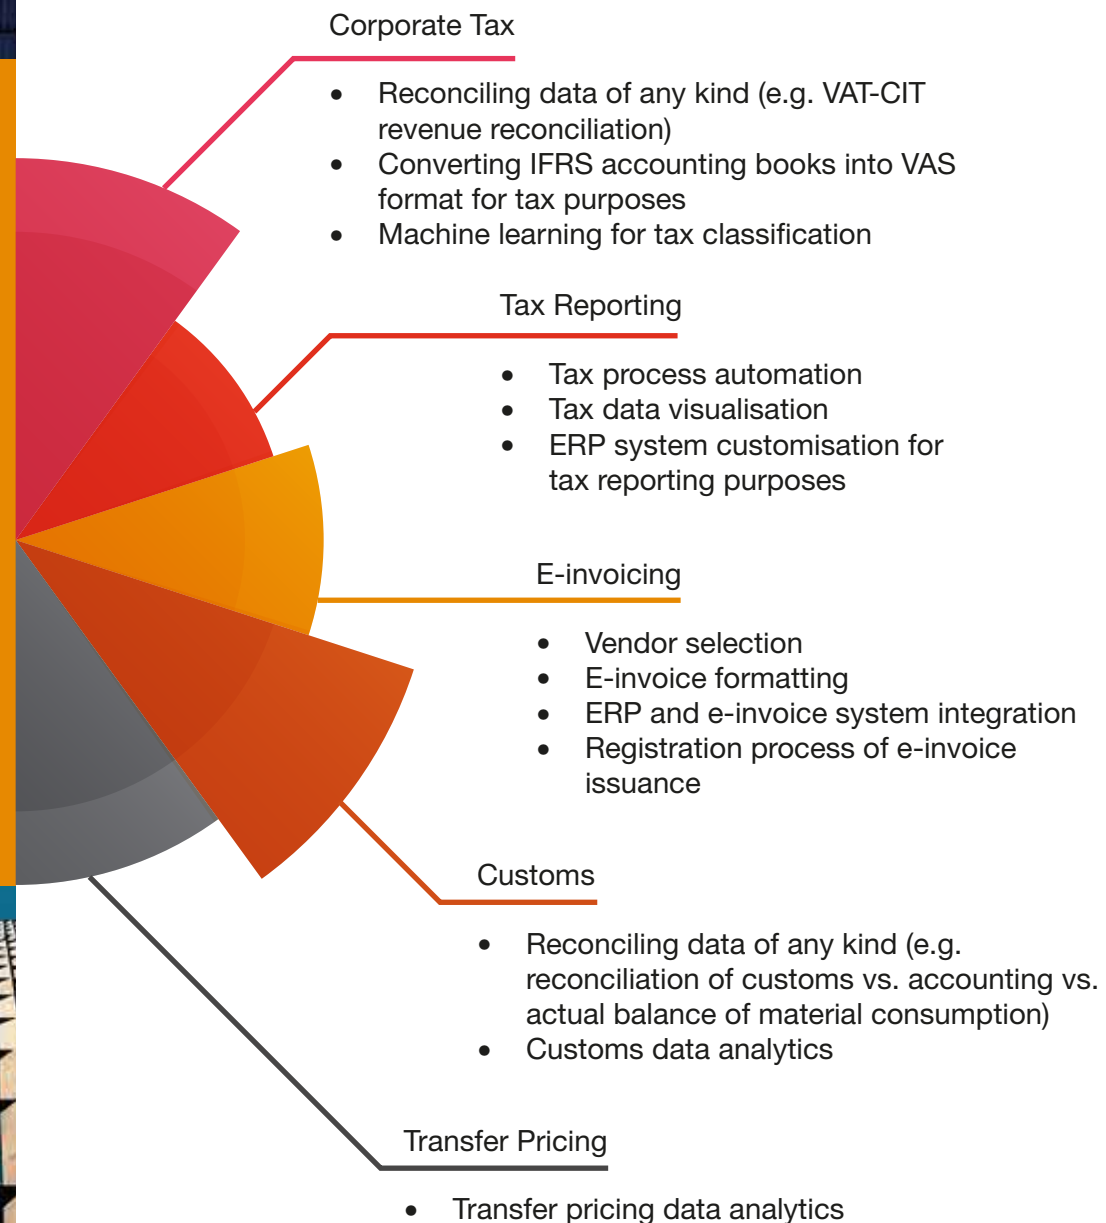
Corporate Tax

- Reconciling data of any kind (e.g. VAT-CIT revenue reconciliation)
- Converting IFRS accounting books into VAS format for tax purposes
- Machine learning for tax classification

Tax Reporting

- Tax process automation
- Tax data visualisation
- ERP system customisation for tax reporting purposes

E-invoicing

- Vendor selection
- E-invoice formatting
- ERP and e-invoice system integration
- Registration process of e-invoice issuance

Customs

- Reconciling data of any kind (e.g. reconciliation of customs vs. accounting vs. actual balance of material consumption)
- Customs data analytics

Transfer Pricing

- Transfer pricing data analytics